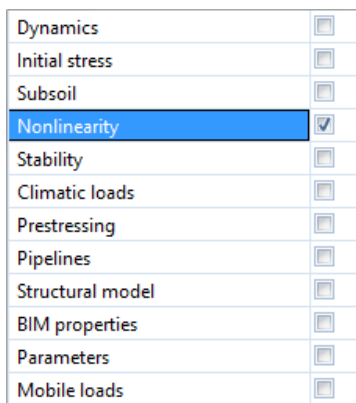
| | |
|---|---|
| Dynamics | ☐ |
| Initial stress | ☐ |
| Subsoil | ☐ |
| Nonlinearity | ☑ |
| Stability | ☐ |
| Climatic loads | ☐ |
| Prestressing | ☐ |
| Pipelines | ☐ |
| Structural model | ☐ |
| BIM properties | ☐ |
| Parameters | ☐ |
| Mobile loads | ☐ |